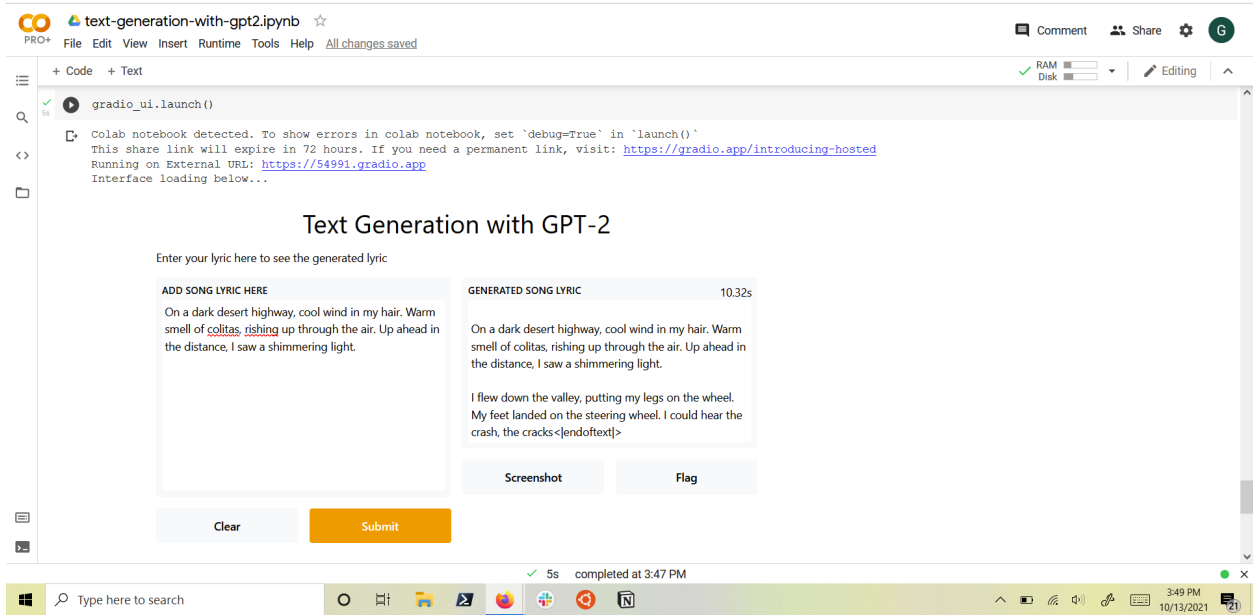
CO PRO+ text-generation-with-gpt2.ipynb ☆
File Edit View Insert Runtime Tools Help All changes saved

Comment Share G

+ Code + Text

RAM Disk Editing

5s

gradio_ui.launch()

Colab notebook detected. To show errors in colab notebook, set `debug=True` in `launch()`
This share link will expire in 72 hours. If you need a permanent link, visit: https://gradio.app/introducing-hosted
Running on External URL: https://54991.gradio.app
Interface loading below...

Text Generation with GPT-2

Enter your lyric here to see the generated lyric

ADD SONG LYRIC HERE

On a dark desert highway, cool wind in my hair. Warm smell of colitas, rishing up through the air. Up ahead in the distance, I saw a shimmering light.

GENERATED SONG LYRIC 10.32s

On a dark desert highway, cool wind in my hair. Warm smell of colitas, rishing up through the air. Up ahead in the distance, I saw a shimmering light.

I flew down the valley, putting my legs on the wheel. My feet landed on the steering wheel. I could hear the crash, the cracks<|endoftext|>

Screenshot

Flag

Clear

Submit

5s completed at 3:47 PM

Type here to search

3:49 PM
10/13/2021

21